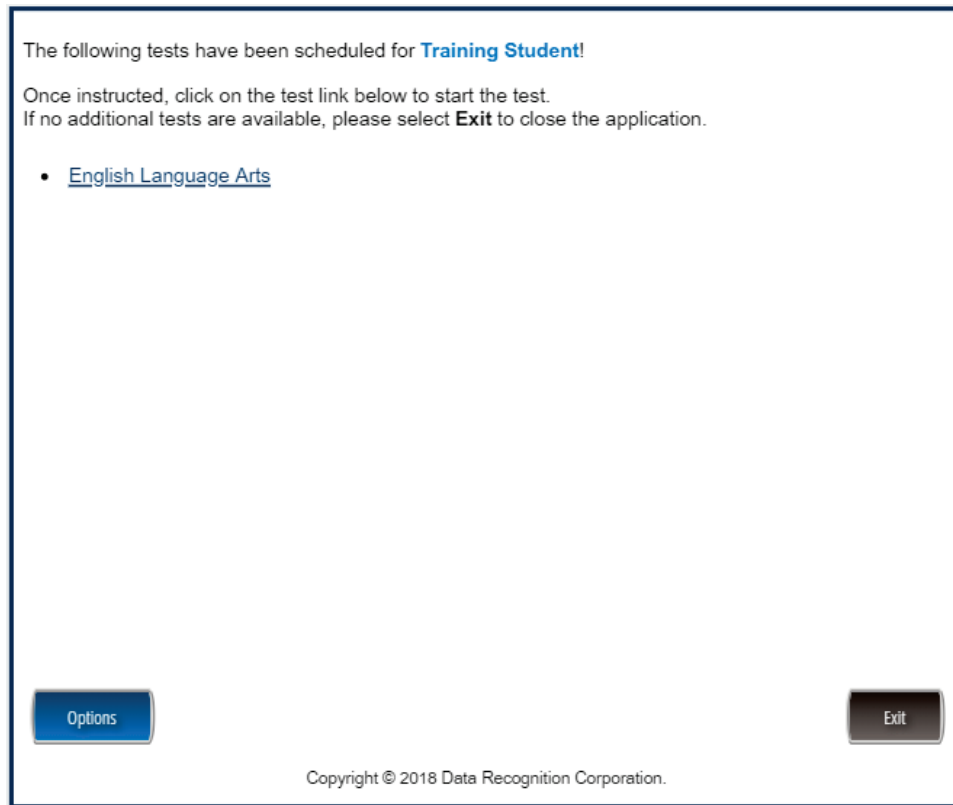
The following tests have been scheduled for Training Student!

Once instructed, click on the test link below to start the test.
If no additional tests are available, please select Exit to close the application.

- English Language Arts

Options

Exit

Copyright © 2018 Data Recognition Corporation.